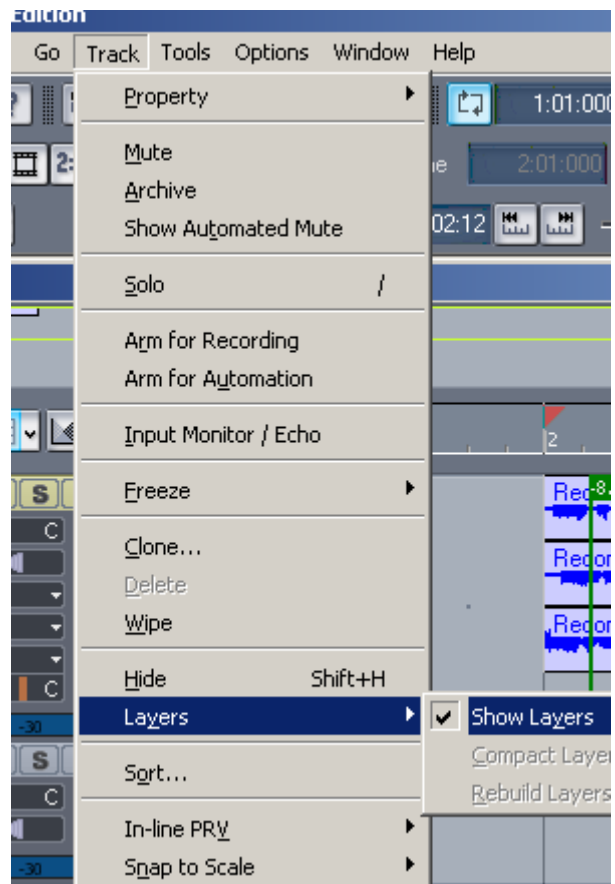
Edition

Go Track Tools Options Window Help

1:01:000

2:01:000

02:12

Property

Mute
Archive
Show Automated Mute

Solo /

Arm for Recording
Arm for Automation

Input Monitor / Echo

Freeze

Clone...
Delete
Wipe

Hide Shift+H
Layers

Sort...

In-line PRV
Snap to Scale

Show Layers
Compact Layer
Rebuild Layers

S
C
-30
S
C
-30

2
Rec
Recor
Recor
-8